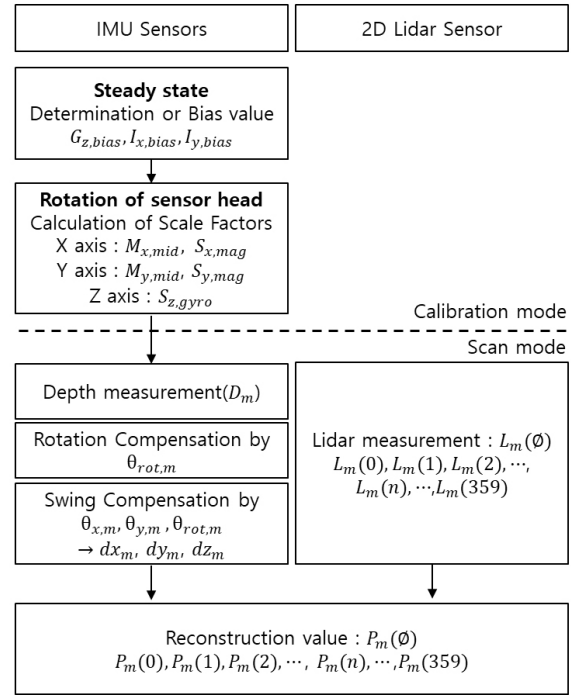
IMU Sensors

2D Lidar Sensor

**Steady state**
Determination or Bias value
$G_{z,bias}, I_{x,bias}, I_{y,bias}$

**Rotation of sensor head**
Calculation of Scale Factors
X axis : $M_{x,mid}$, $S_{x,mag}$
Y axis : $M_{y,mid}$, $S_{y,mag}$
Z axis : $S_{z,gyro}$

Calibration mode

Scan mode

Depth measurement($D_m$)

Rotation Compensation by $\theta_{rot,m}$

Swing Compensation by $\theta_{x,m}, \theta_{y,m}, \theta_{rot,m}$ $\rightarrow dx_m, dy_m, dz_m$

Lidar measurement : $L_m(\emptyset)$
$L_m(0), L_m(1), L_m(2), \cdots, L_m(n), \cdots, L_m(359)$

Reconstruction value : $P_m(\emptyset)$
$P_m(0), P_m(1), P_m(2), \cdots, P_m(n), \cdots, P_m(359)$